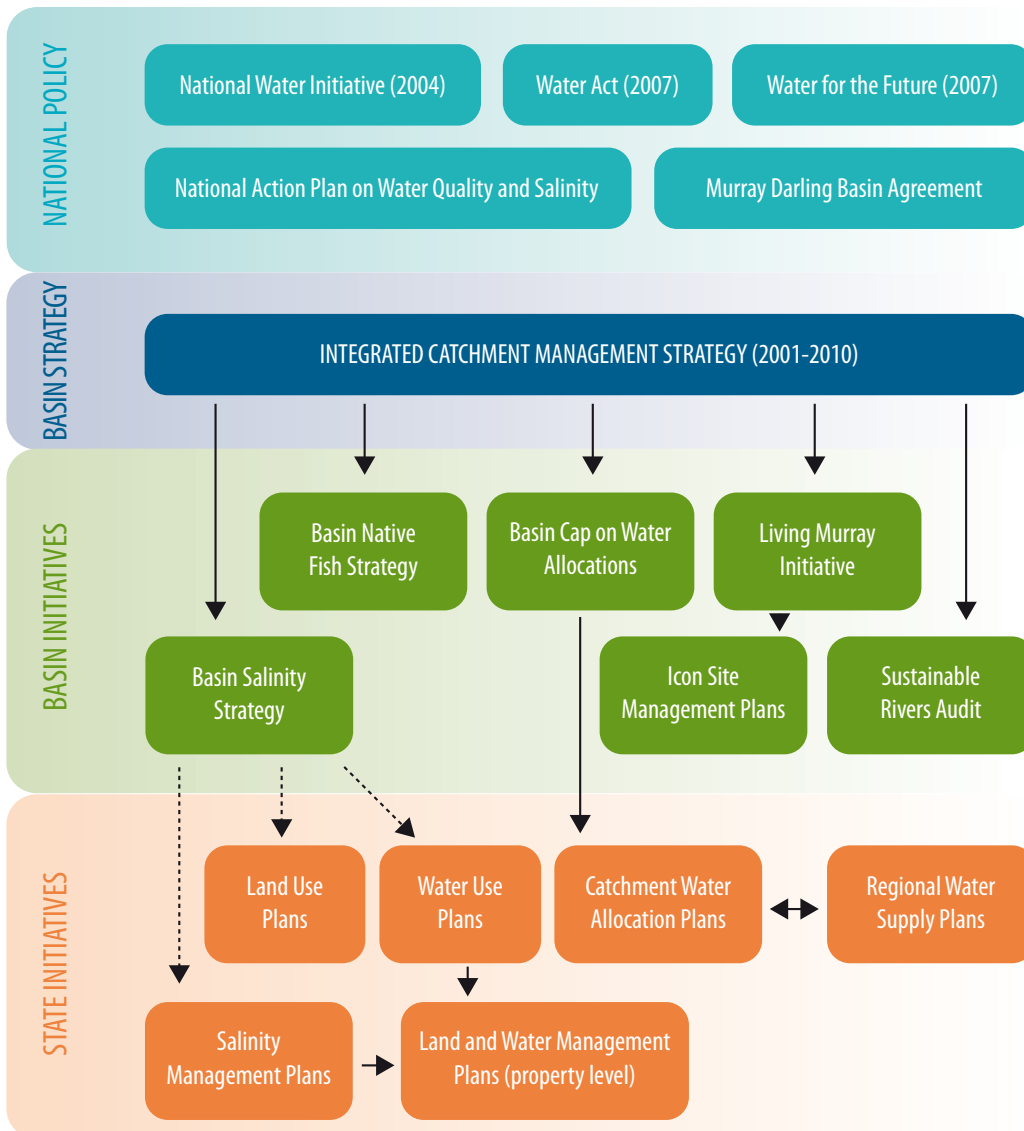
NATIONAL POLICY

National Water Initiative (2004)

Water Act (2007)

Water for the Future (2007)

National Action Plan on Water Quality and Salinity

Murray Darling Basin Agreement

BASIN STRATEGY

INTEGRATED CATCHMENT MANAGEMENT STRATEGY (2001-2010)

BASIN INITIATIVES

Basin Native Fish Strategy

Basin Cap on Water Allocations

Living Murray Initiative

Basin Salinity Strategy

Icon Site Management Plans

Sustainable Rivers Audit

STATE INITIATIVES

Land Use Plans

Water Use Plans

Catchment Water Allocation Plans

Regional Water Supply Plans

Salinity Management Plans

Land and Water Management Plans (property level)